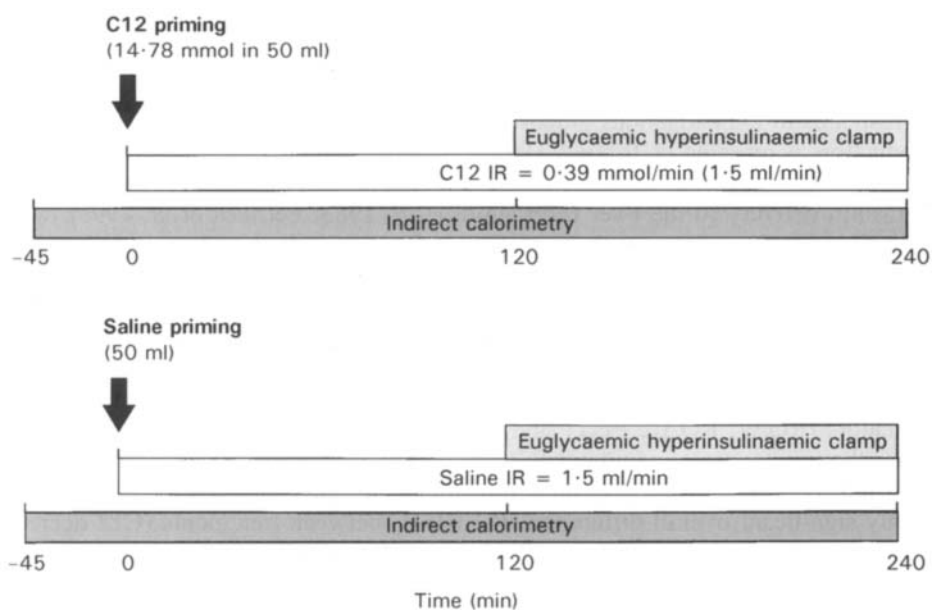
C12 priming
(14·78 mmol in 50 ml)

Euglycaemic hyperinsulinaemic clamp

C12 IR = 0·39 mmol/min (1·5 ml/min)

Indirect calorimetry

-45 0 120 240

Saline priming
(50 ml)

Euglycaemic hyperinsulinaemic clamp

Saline IR = 1·5 ml/min

Indirect calorimetry

-45 0 120 240

Time (min)